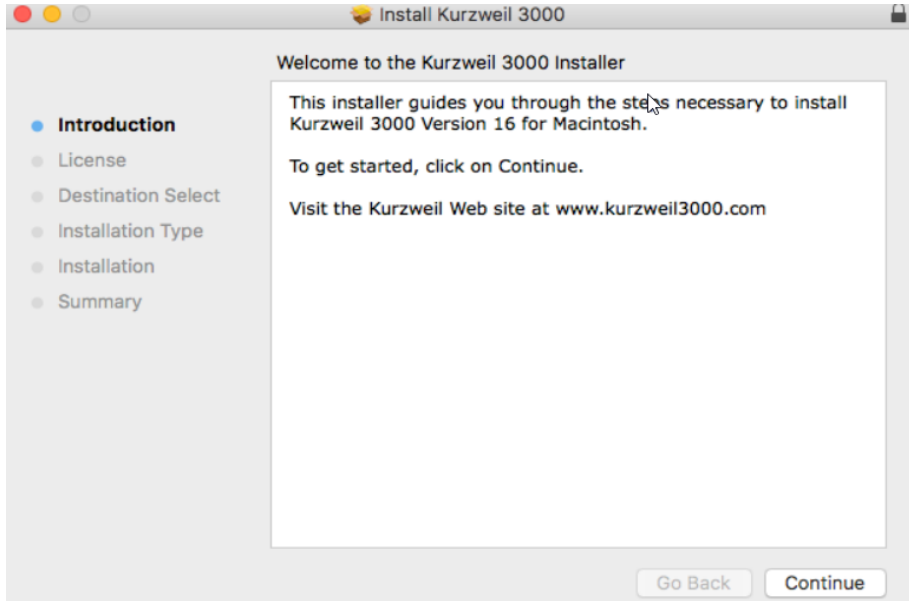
Install Kurzweil 3000

Welcome to the Kurzweil 3000 Installer

Introduction
License
Destination Select
Installation Type
Installation
Summary

This installer guides you through the steps necessary to install Kurzweil 3000 Version 16 for Macintosh.

To get started, click on Continue.

Visit the Kurzweil Web site at www.kurzweil3000.com

Go Back
Continue